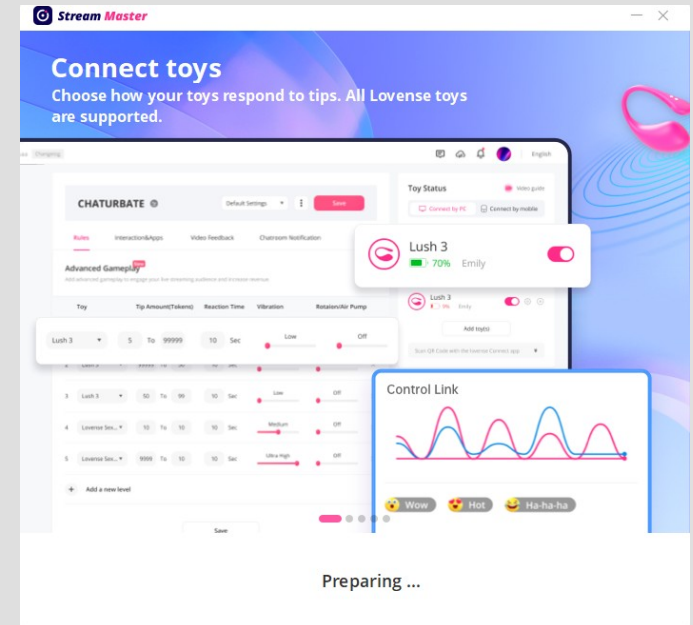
Stream Master

Connect toys

Choose how your toys respond to tips. All Lovense toys are supported.

Changelog

English

CHATURBATE

Default Settings

Save

Rules Interaction&Apps Video Feedback Chatroom Notification

Advanced Gameplay New

Add advanced gameplay to engage your live streaming audience and increase revenue.

| Toy | Tip Amount(Tokens) | Reaction Time | Vibration | Rotation/Air Pump |
|---|---|---|---|---|
| Lush 3 | 5 To 99999 | 10 Sec | Low | Off |
| Lush 3 | 50 To 99 | 10 Sec | Low | Off |
| Lovense Sex... | 10 To 10 | 10 Sec | Medium | Off |
| Lovense Sex... | 9999 To 10 | 10 Sec | Ultra High | Off |

+ Add a new level

Save

Toy Status

Video guide

Connect by PC Connect by mobile

Lush 3
70% Emily

Lush 3

Add toy(s)

Scan QR Code with the Lovense Connect app

Control Link

Wow Hot Ha-ha-ha

Preparing ...